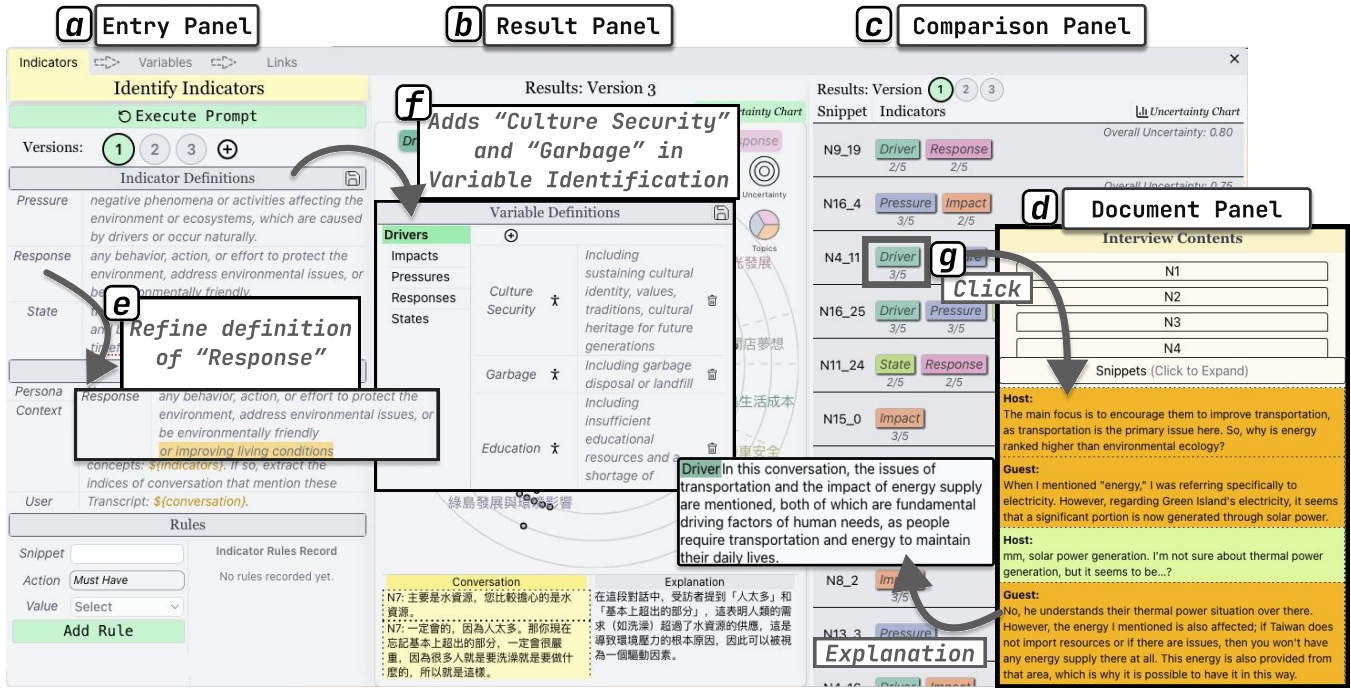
a Entry Panel

b Result Panel

c Comparison Panel

Indicators Variables Links

Identify Indicators

Execute Prompt

Versions: 1 2 3 ⊕

Indicator Definitions

Pressure negative phenomena or activities affecting the environment or ecosystems, which are caused by drivers or occur naturally.

Response any behavior, action, or effort to protect the environment, address environmental issues, or be environmentally friendly.

State

e Refine definition of "Response"

Persona

Context

Response any behavior, action, or effort to protect the environment, address environmental issues, or be environmentally friendly or improving living conditions

concepts: ${indicators}. If so, extract the indices of conversation that mention these

User Transcript: ${conversation}.

Rules

Snippet

Action Must Have

Value Select

Add Rule

Indicator Rules Record

No rules recorded yet.

Results: Version 3

f Adds "Culture Security" and "Garbage" in Variable Identification

Uncertainty Chart

Uncertainty

Topics

Variable Definitions

Drivers ⊕

Impacts

Pressures

Responses

States

Culture Security Including sustaining cultural identity, values, traditions, cultural heritage for future generations

Garbage Including garbage disposal or landfill

Education Including insufficient educational resources and a shortage of

綠島發展與環境影響

Conversation

N7: 主要是水資源，您比較擔心的是水資源。

N7: 一定會的，因為人太多，那你現在忘記基本上超出的部分，一定會很嚴重，因為很多人就是要洗澡就是要做什麼的，所以就是這樣。

Explanation

在這段對話中，受訪者提到「人太多」和「基本上超出的部分」，這表明人類的需求（如洗澡）超過了水資源的供應，這是導致環境壓力的根本原因，因此可以被視為一個驅動因素。

Results: Version 1 2 3

Snippet Indicators

Uncertainty Chart

Overall Uncertainty: 0.80

N9_19 Driver 2/5 Response 2/5

N16_4 Pressure 3/5 Impact 3/5

N4_11 Driver 3/5

g Click

N16_25 Driver 3/5 Pressure 3/5

N11_24 State 2/5 Response 2/5

N15_0 Impact 3/5

Driver In this conversation, the issues of transportation and the impact of energy supply are mentioned, both of which are fundamental driving factors of human needs, as people require transportation and energy to maintain their daily lives.

N8_2

N13_3 Pressure

Explanation

d Document Panel

Interview Contents

N1

N2

N3

N4

Snippets (Click to Expand)

Host:
The main focus is to encourage them to improve transportation, as transportation is the primary issue here. So, why is energy ranked higher than environmental ecology?

Guest:
When I mentioned "energy," I was referring specifically to electricity. However, regarding Green Island's electricity, it seems that a significant portion is now generated through solar power.

Host:
mm, solar power generation. I'm not sure about thermal power generation, but it seems to be...?

Guest:
No, he understands their thermal power situation over there. However, the energy I mentioned is also affected; if Taiwan does not import resources or if there are issues, then you won't have any energy supply there at all. This energy is also provided from that area, which is why it is possible to have it in this way.